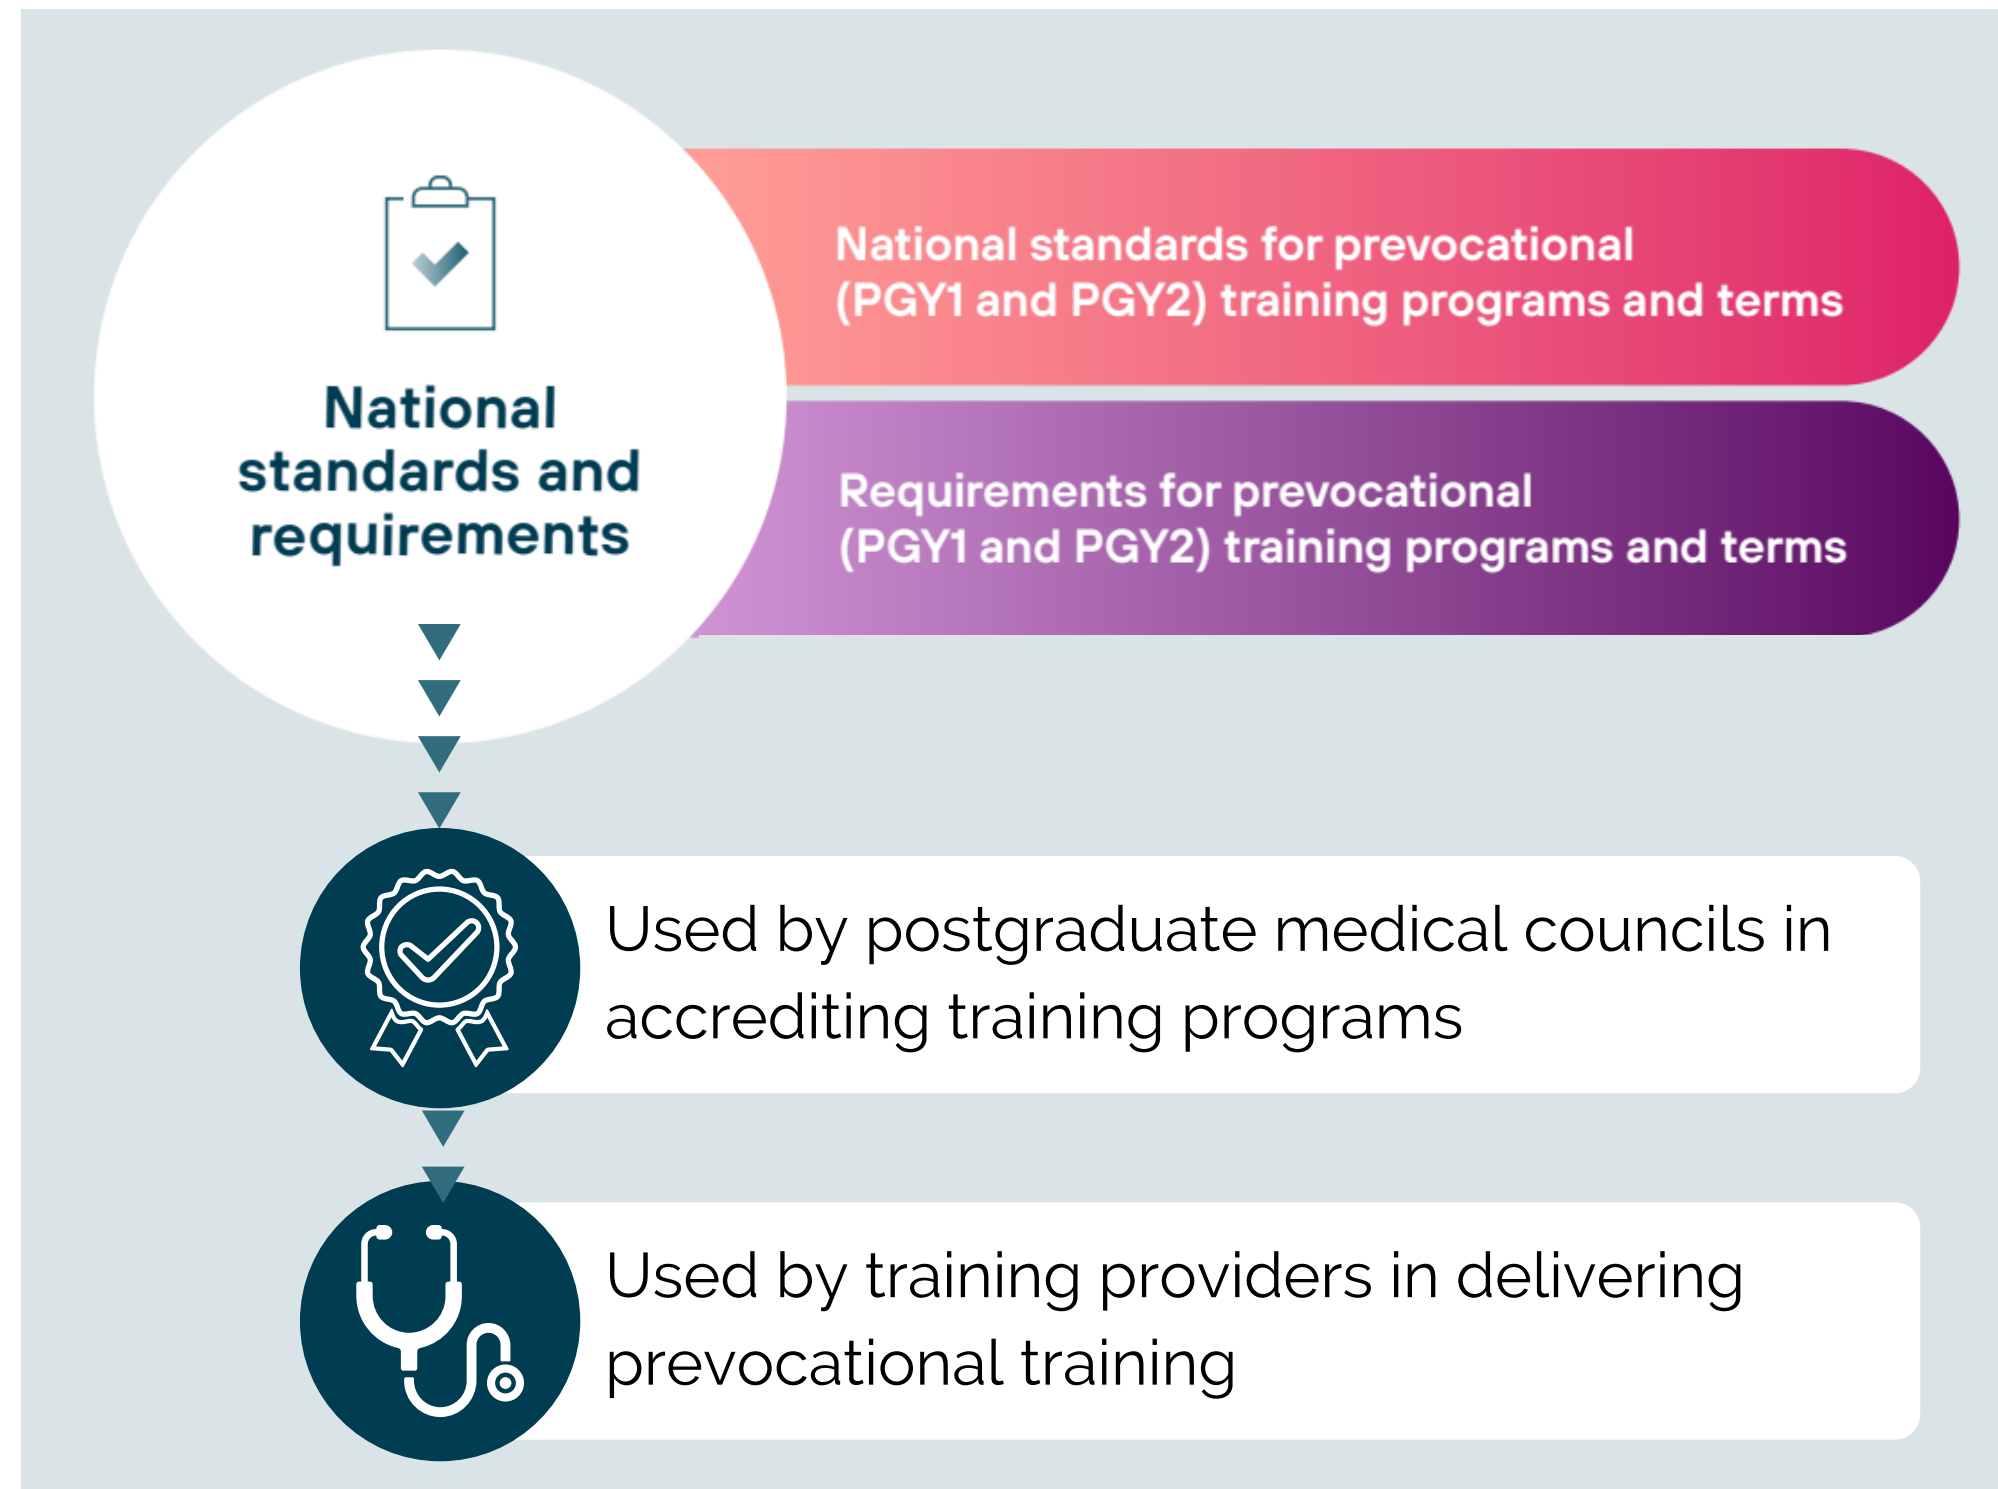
National standards and requirements

National standards for prevocational (PGY1 and PGY2) training programs and terms

Requirements for prevocational (PGY1 and PGY2) training programs and terms

Used by postgraduate medical councils in accrediting training programs

Used by training providers in delivering prevocational training